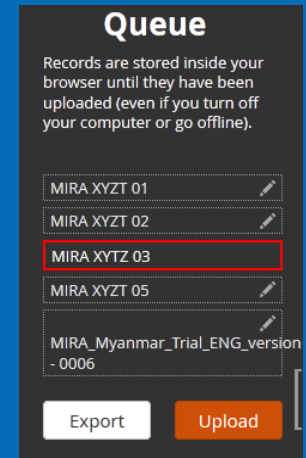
Queue

Records are stored inside your browser until they have been uploaded (even if you turn off your computer or go offline).

MIRA XYZT 01

MIRA XYZT 02

MIRA XYTZ 03

MIRA XYZT 05

MIRA_Myanmar_Trial_ENG_version - 0006

Export

Upload